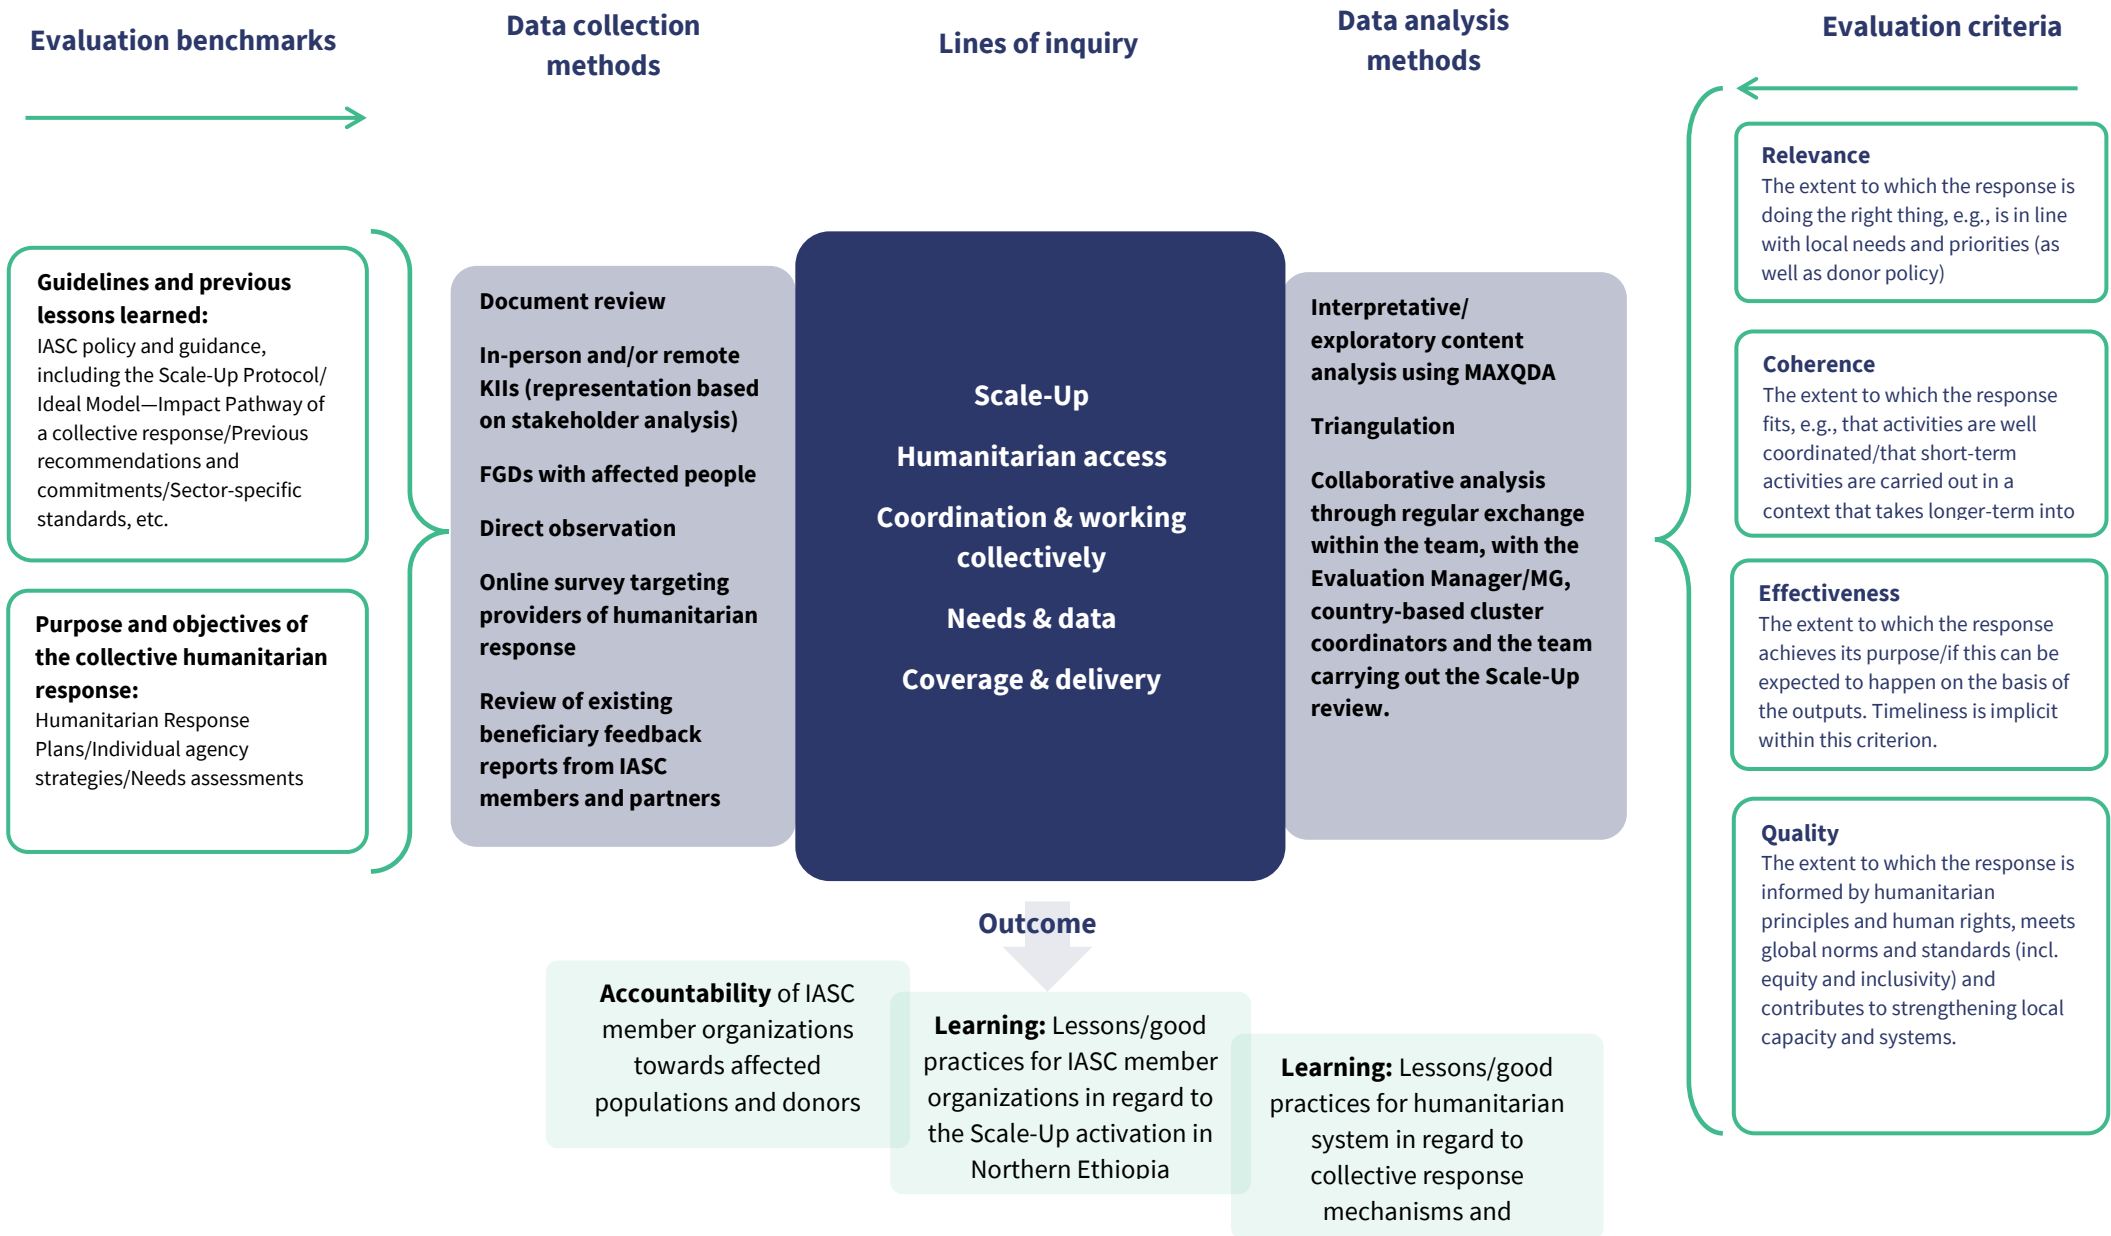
Evaluation benchmarks

Data collection methods

Lines of inquiry

Data analysis methods

Evaluation criteria

Guidelines and previous lessons learned:
IASC policy and guidance, including the Scale-Up Protocol/ Ideal Model—Impact Pathway of a collective response/Previous recommendations and commitments/Sector-specific standards, etc.

Purpose and objectives of the collective humanitarian response:
Humanitarian Response Plans/Individual agency strategies/Needs assessments

Document review

In-person and/or remote KIIs (representation based on stakeholder analysis)

FGDs with affected people

Direct observation

Online survey targeting providers of humanitarian response

Review of existing beneficiary feedback reports from IASC members and partners

Scale-Up

Humanitarian access

Coordination & working collectively

Needs & data

Coverage & delivery

Interpretative/ exploratory content analysis using MAXQDA

Triangulation

Collaborative analysis through regular exchange within the team, with the Evaluation Manager/MG, country-based cluster coordinators and the team carrying out the Scale-Up review.

Relevance
The extent to which the response is doing the right thing, e.g., is in line with local needs and priorities (as well as donor policy)

Coherence
The extent to which the response fits, e.g., that activities are well coordinated/that short-term activities are carried out in a context that takes longer-term into

Effectiveness
The extent to which the response achieves its purpose/if this can be expected to happen on the basis of the outputs. Timeliness is implicit within this criterion.

Quality
The extent to which the response is informed by humanitarian principles and human rights, meets global norms and standards (incl. equity and inclusivity) and contributes to strengthening local capacity and systems.

Outcome

Accountability of IASC member organizations towards affected populations and donors

Learning: Lessons/good practices for IASC member organizations in regard to the Scale-Up activation in Northern Ethiopia

Learning: Lessons/good practices for humanitarian system in regard to collective response mechanisms and